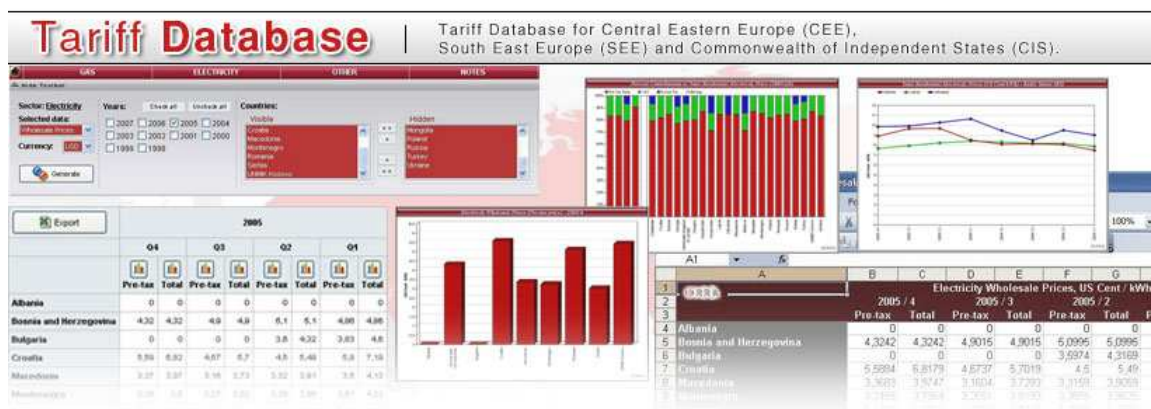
Tariff Database

Tariff Database for Central Eastern Europe (CEE), South East Europe (SEE) and Commonwealth of Independent States (CIS).

GAS ELECTRICITY OTHER NOTES

Sector: Electricity
Selected data: Wholesale Prices
Currency: USD
Generate

Years: Check all Uncheck all
2007 2006 2005 2004
2003 2002 2001 2000
1999 1998

Countries:
Visible
Croatia
Macedonia
Montenegro
Romania
Serbia

Hidden
Hungary
Poland
Russia
Turkey
Ukraine

Export

2005

| | Q4 | | Q3 | | Q2 | | Q1 | |
|---|---|---|---|---|---|---|---|---|
| | Pre-tax | Total | Pre-tax | Total | Pre-tax | Total | Pre-tax | Total |
| Albania | 0 | 0 | 0 | 0 | 0 | 0 | 0 | 0 |
| Bosnia and Herzegovina | 4.32 | 4.32 | 4.9 | 4.9 | 5.1 | 5.1 | 4.86 | 4.86 |
| Bulgaria | 0 | 0 | 0 | 0 | 3.6 | 4.32 | 3.63 | 4.6 |
| Croatia | 5.59 | 6.82 | 4.67 | 5.7 | 4.5 | 5.49 | 5.8 | 7.16 |
| Macedonia | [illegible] | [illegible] | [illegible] | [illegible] | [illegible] | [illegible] | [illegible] | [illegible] |

A1

| | A | B | C | D | E | F | G |
|---|---|---|---|---|---|---|---|
| 1 | | Electricity Wholesale Prices, US Cent / kWh | | | | | |
| 2 | ERRA | 2005 / 4 | | 2005 / 3 | | 2005 / 2 | |
| 3 | | Pre-tax | Total | Pre-tax | Total | Pre-tax | Total |
| 4 | Albania | 0 | 0 | 0 | 0 | 0 | 0 |
| 5 | Bosnia and Herzegovina | 4,3242 | 4,3242 | 4,9015 | 4,9015 | 5,0995 | 5,0995 |
| 6 | Bulgaria | 0 | 0 | 0 | 0 | 3,5974 | 4,3169 |
| 7 | Croatia | 5,5884 | 6,8179 | 4,6737 | 5,7019 | 4,5 | 5,49 |
| 8 | Macedonia | 3,3683 | 3,5747 | 3,1604 | 3,7293 | 3,3159 | 3,9059 |

100%